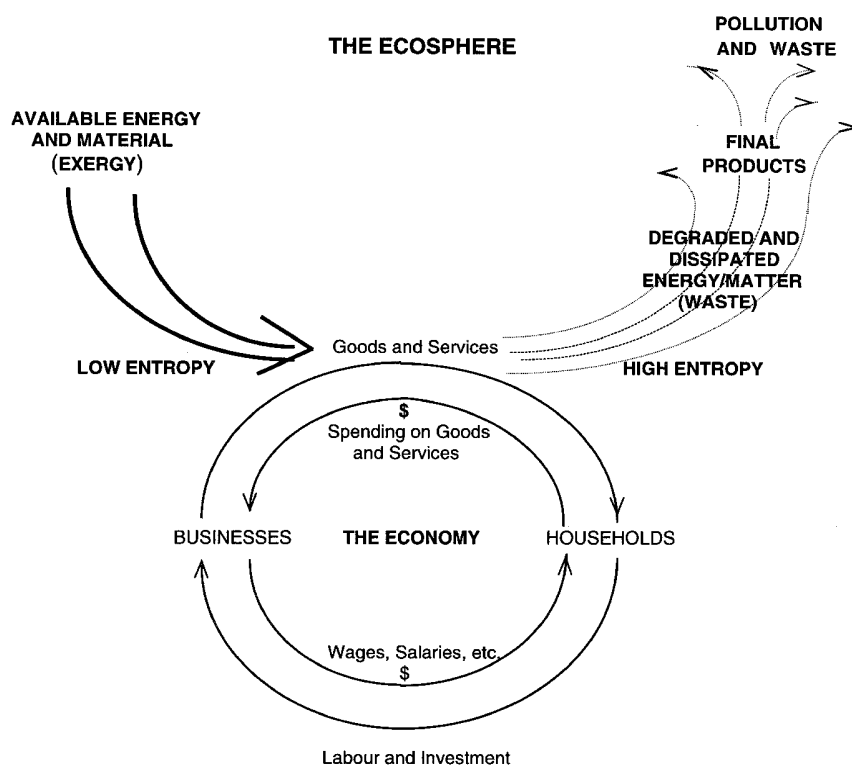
THE ECOSPHERE

POLLUTION AND WASTE

AVAILABLE ENERGY AND MATERIAL (EXERGY)

FINAL PRODUCTS

DEGRADED AND DISSIPATED ENERGY/MATTER (WASTE)

Goods and Services

LOW ENTROPY

HIGH ENTROPY

$
Spending on Goods and Services

BUSINESSES

THE ECONOMY

HOUSEHOLDS

Wages, Salaries, etc.
$

Labour and Investment